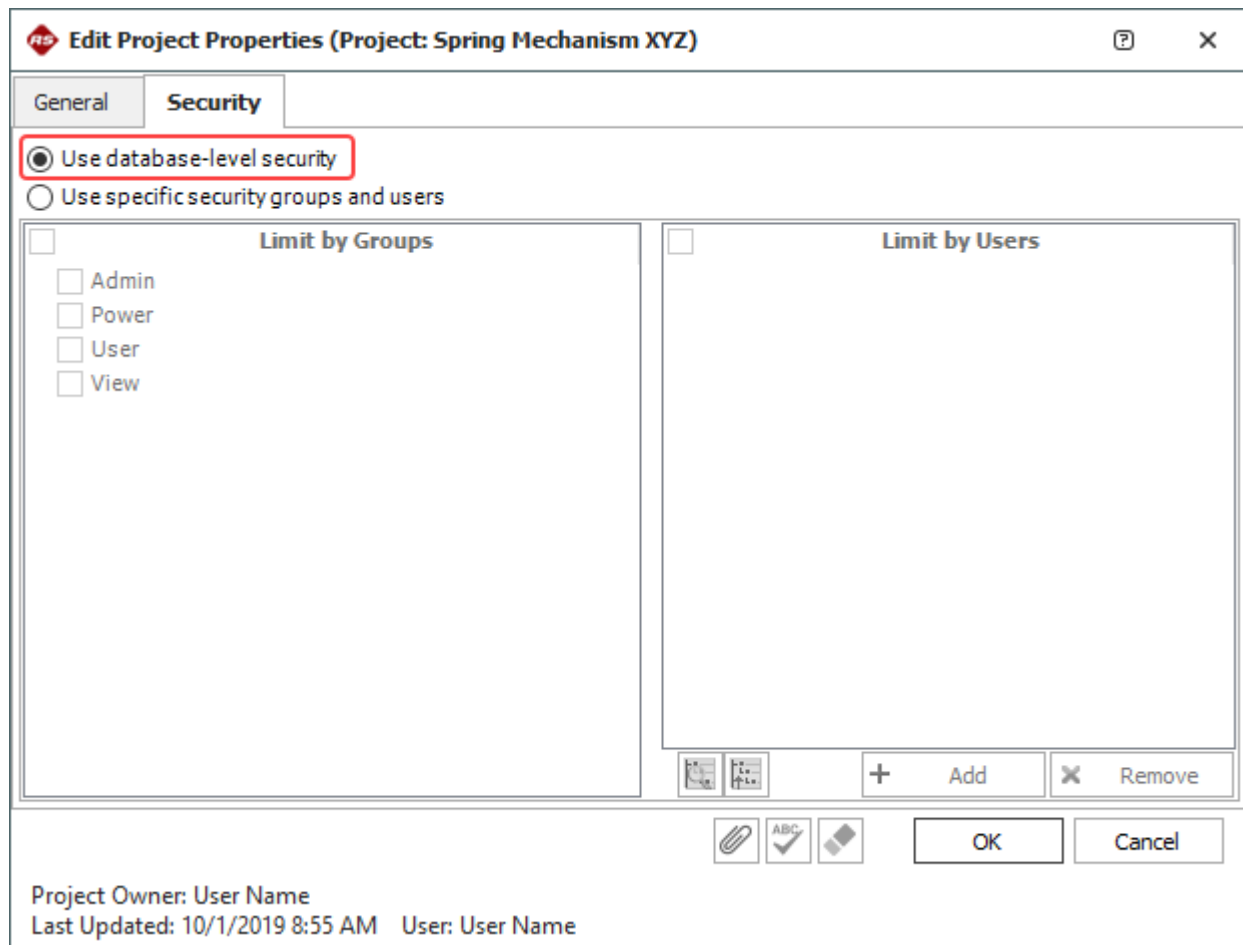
Edit Project Properties (Project: Spring Mechanism XYZ)

General Security

Use database-level security
Use specific security groups and users

Limit by Groups
Admin
Power
User
View

Limit by Users

Add
Remove

ABC

OK
Cancel

Project Owner: User Name
Last Updated: 10/1/2019 8:55 AM User: User Name